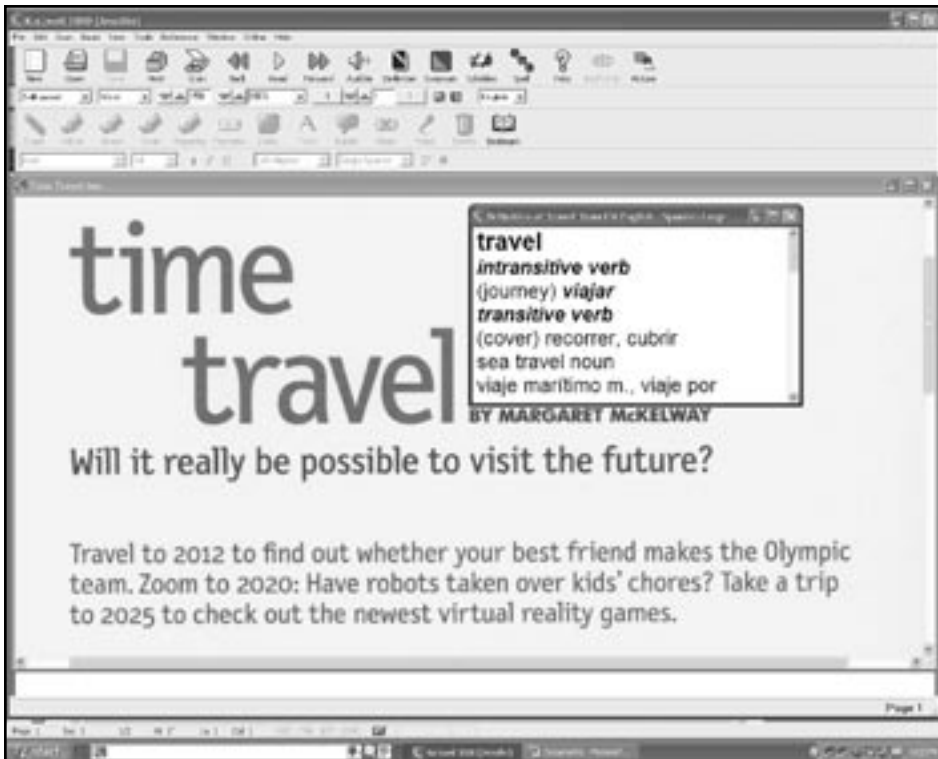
time travel
BY MARGARET McKELWAY

travel
intransitive verb
(journey) viajar
transitive verb
(cover) recorrer, cubrir
sea travel noun
viaje marítimo m., viaje por

Will it really be possible to visit the future?

Travel to 2012 to find out whether your best friend makes the Olympic team. Zoom to 2020: Have robots taken over kids' chores? Take a trip to 2025 to check out the newest virtual reality games.

Page 1